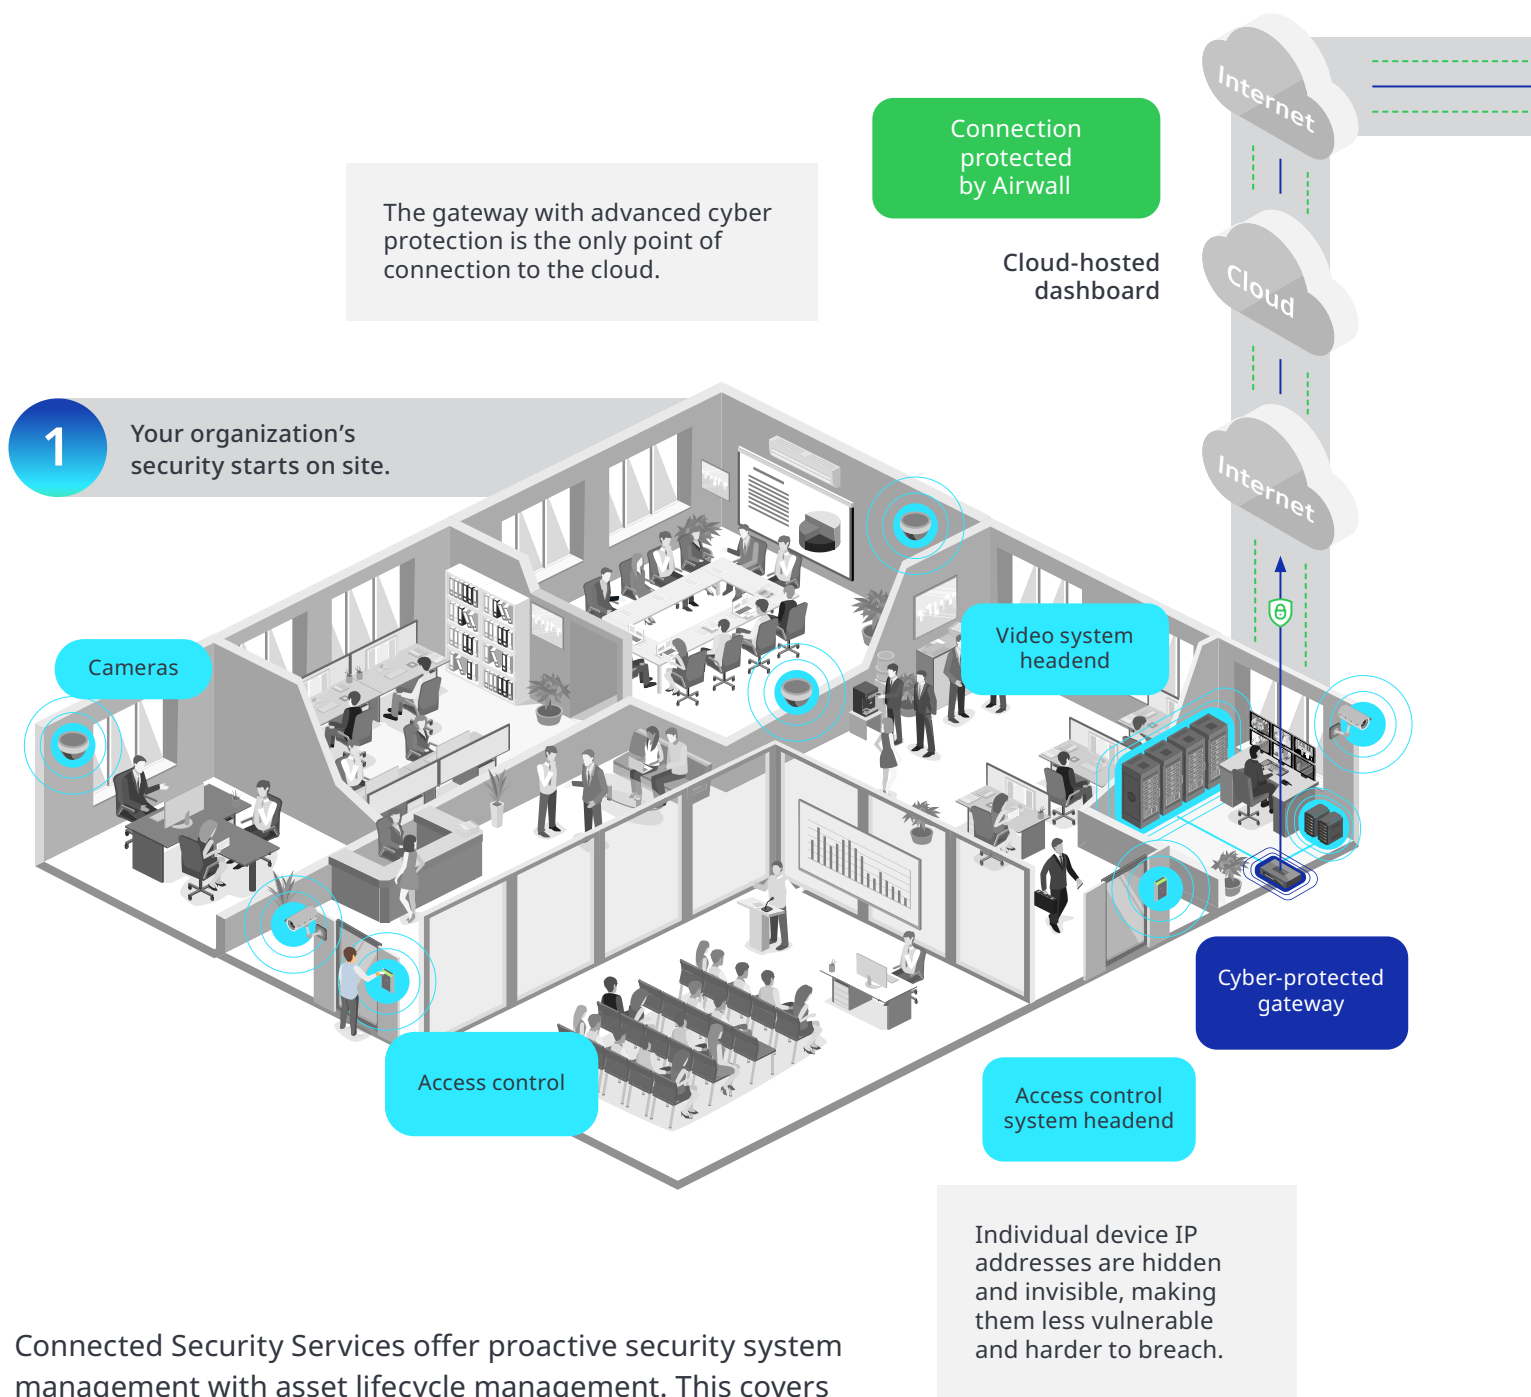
Internet

Connection protected by Airwall

The gateway with advanced cyber protection is the only point of connection to the cloud.

Cloud-hosted dashboard

Cloud

Internet

1

Your organization’s security starts on site.

Cameras

Video system headend

Cyber-protected gateway

Access control

Access control system headend

Individual device IP addresses are hidden and invisible, making them less vulnerable and harder to breach.

Connected Security Services offer proactive security system management with asset lifecycle management. This covers